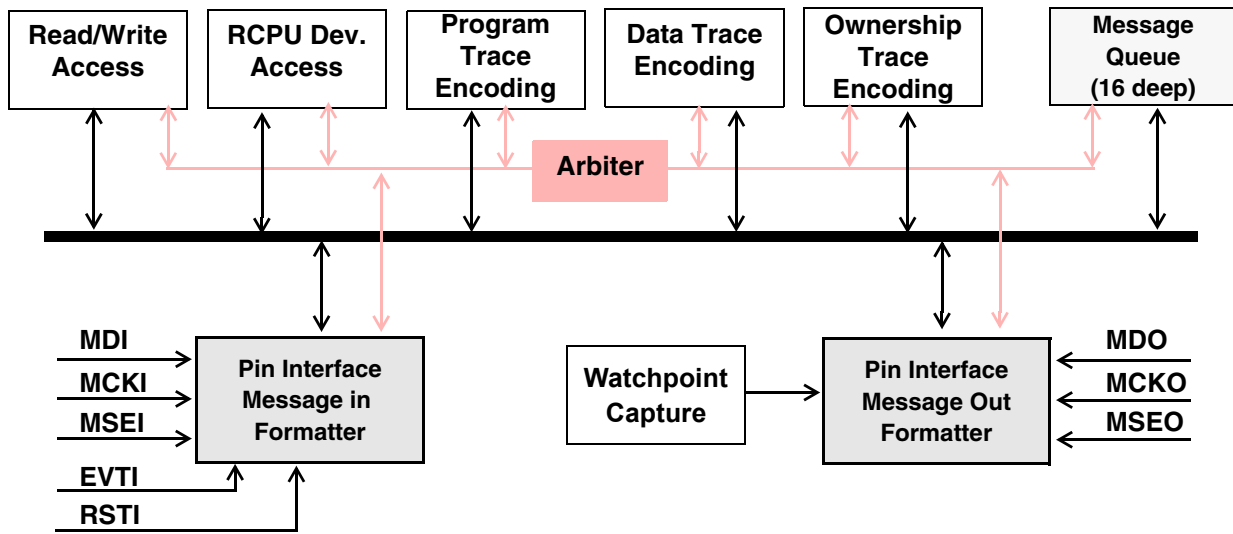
Read/Write Access

RCPU Dev. Access

Program Trace Encoding

Data Trace Encoding

Ownership Trace Encoding

Message Queue (16 deep)

Arbiter

MDI

MCKI

MSEI

EVTI

RSTI

Pin Interface Message in Formatter

Watchpoint Capture

Pin Interface Message Out Formatter

MDO

MCKO

MSEO